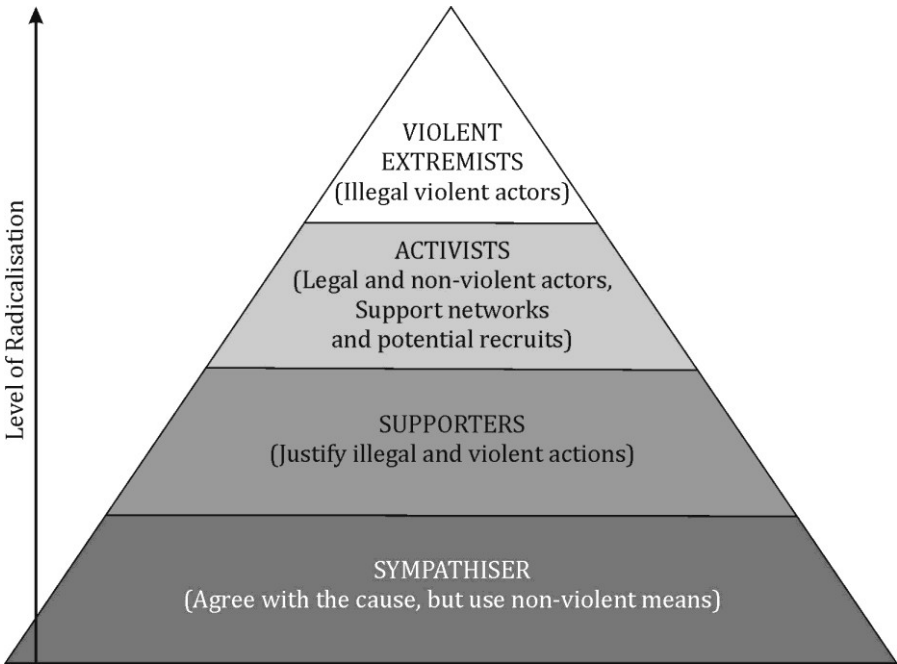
Level of Radicalisation

VIOLENT EXTREMISTS
(Illegal violent actors)

ACTIVISTS
(Legal and non-violent actors, Support networks and potential recruits)

SUPPORTERS
(Justify illegal and violent actions)

SYMPATHISER
(Agree with the cause, but use non-violent means)